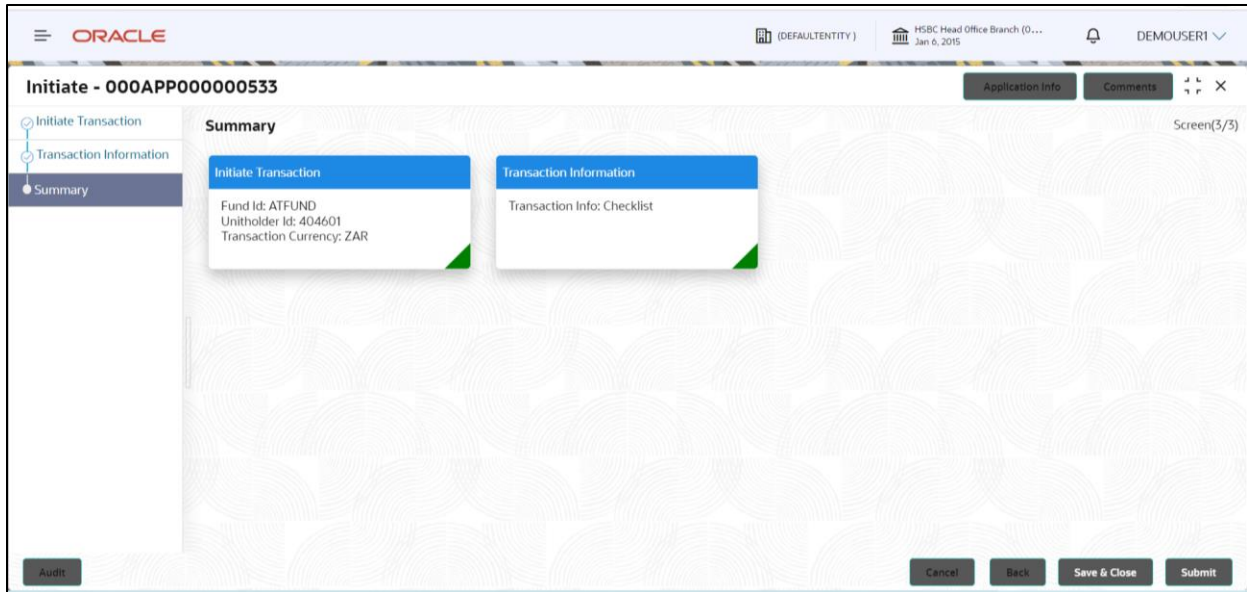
ORACLE

(DEFAULTENTITY)

HSBC Head Office Branch (0...
Jan 6, 2015

DEMOUSER1

Initiate - 000APP000000533

Application Info

Comments

Initiate Transaction

Transaction Information

Summary

Summary

Screen(3/3)

Initiate Transaction

Fund Id: ATFUND
Unitholder Id: 404601
Transaction Currency: ZAR

Transaction Information

Transaction Info: Checklist

Audit

Cancel

Back

Save & Close

Submit